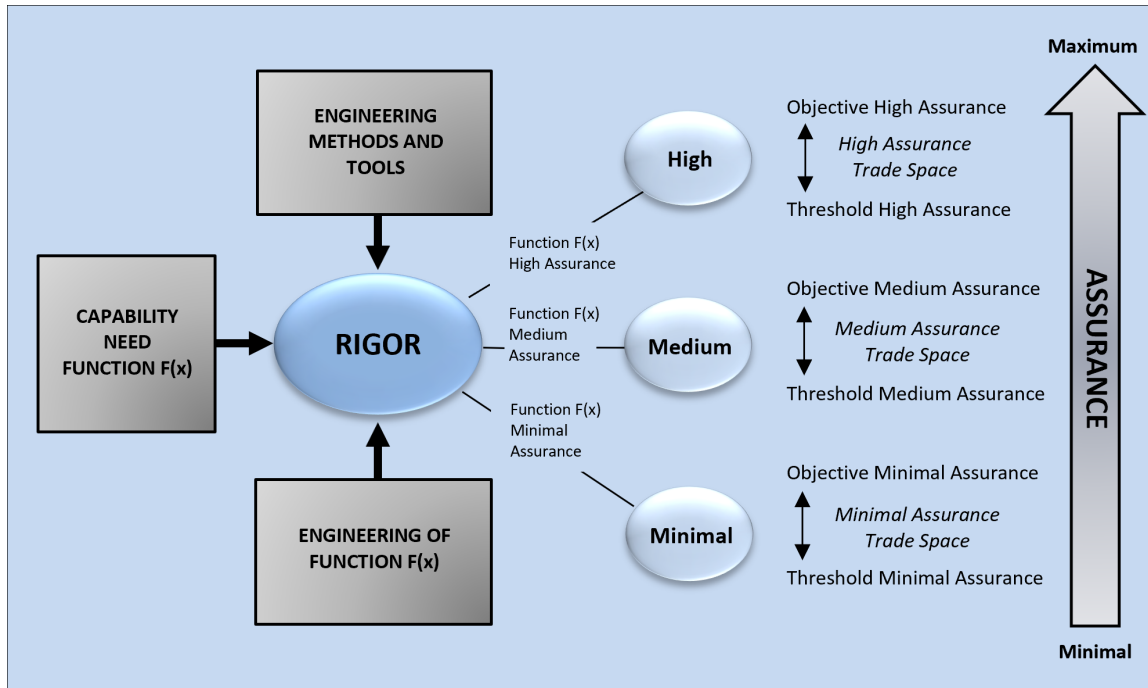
ENGINEERING METHODS AND TOOLS

CAPABILITY NEED FUNCTION F(x)

RIGOR

ENGINEERING OF FUNCTION F(x)

Function F(x) High Assurance

Function F(x) Medium Assurance

Function F(x) Minimal Assurance

High

Medium

Minimal

Objective High Assurance

*High Assurance Trade Space*

Threshold High Assurance

Objective Medium Assurance

*Medium Assurance Trade Space*

Threshold Medium Assurance

Objective Minimal Assurance

*Minimal Assurance Trade Space*

Threshold Minimal Assurance

Maximum

ASSURANCE

Minimal